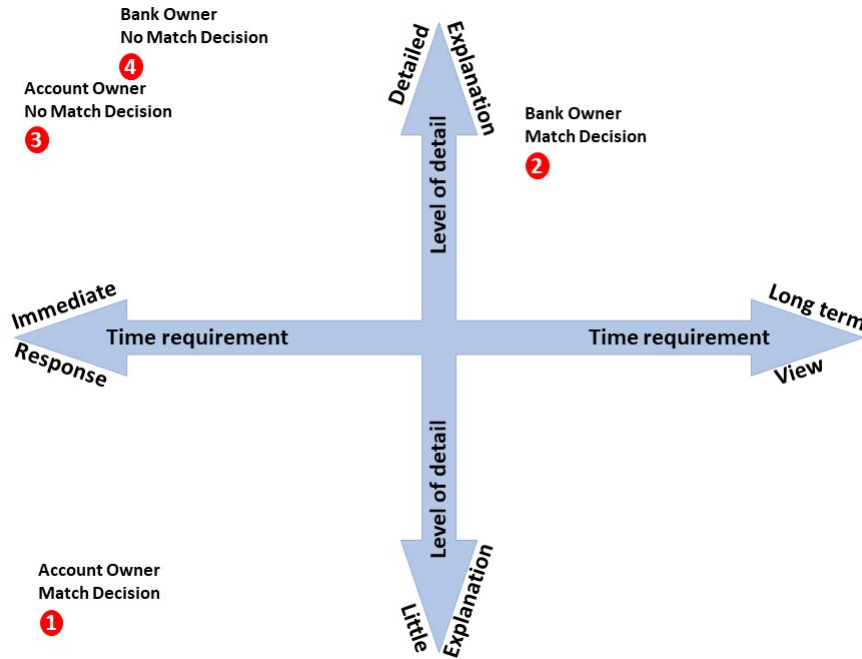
Bank Owner
No Match Decision
4

Account Owner
No Match Decision
3

Detailed Explanation

Level of detail

Bank Owner
Match Decision
2

Immediate Response

Time requirement

Time requirement

Long term View

Level of detail

Account Owner
Match Decision
1

Little Explanation